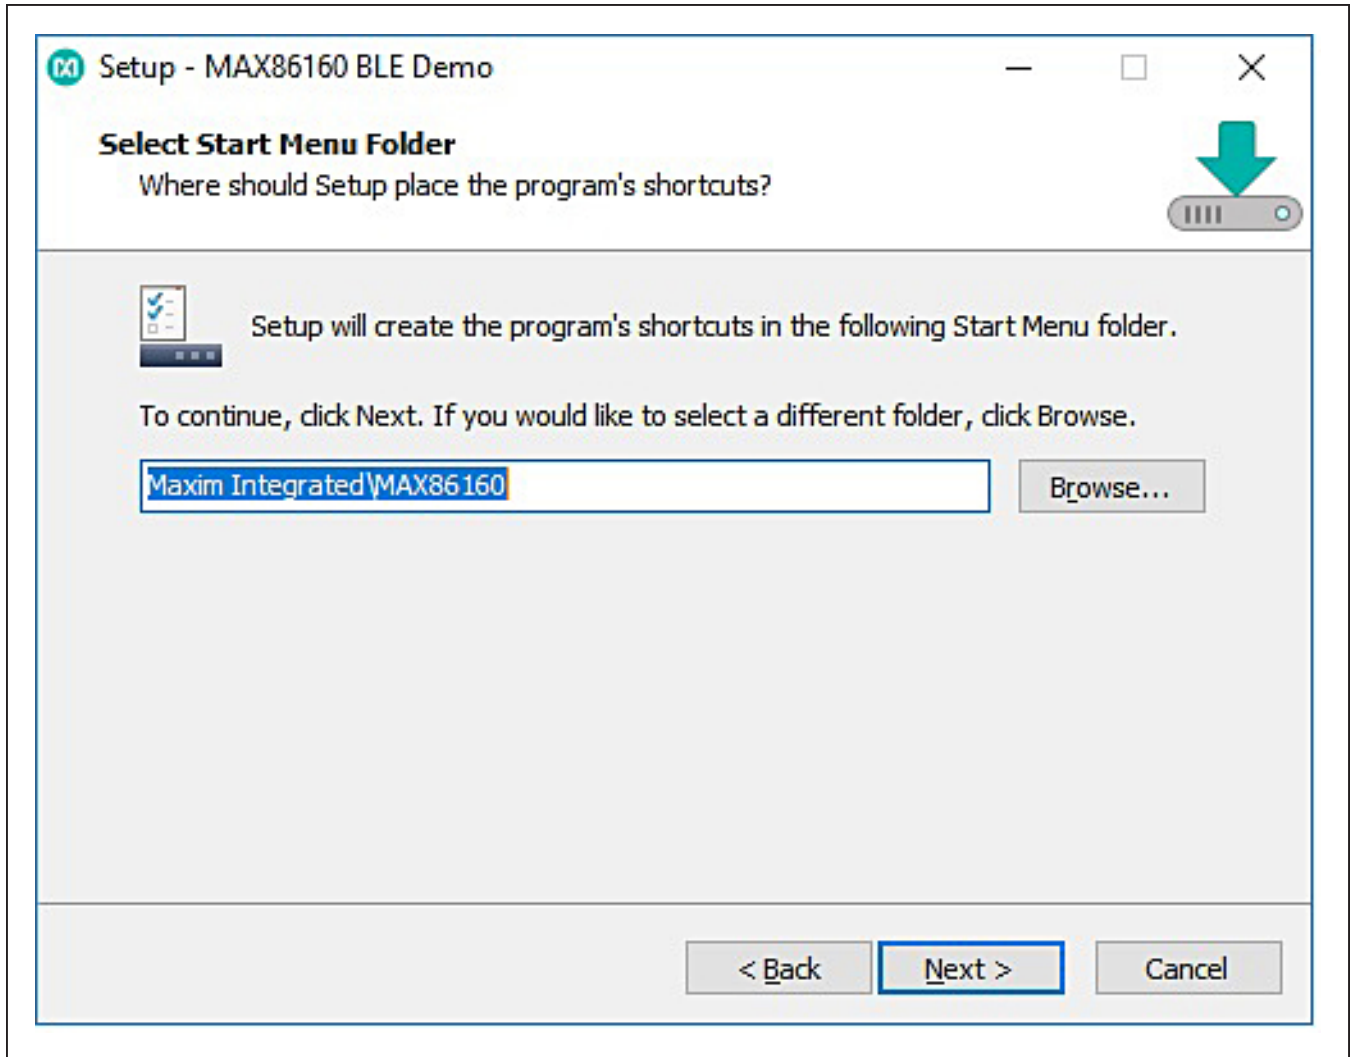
Setup - MAX86160 BLE Demo

Select Start Menu Folder

Where should Setup place the program's shortcuts?

Setup will create the program's shortcuts in the following Start Menu folder.

To continue, click Next. If you would like to select a different folder, click Browse.

Maxim Integrated\MAX86160

Browse...

< Back

Next >

Cancel